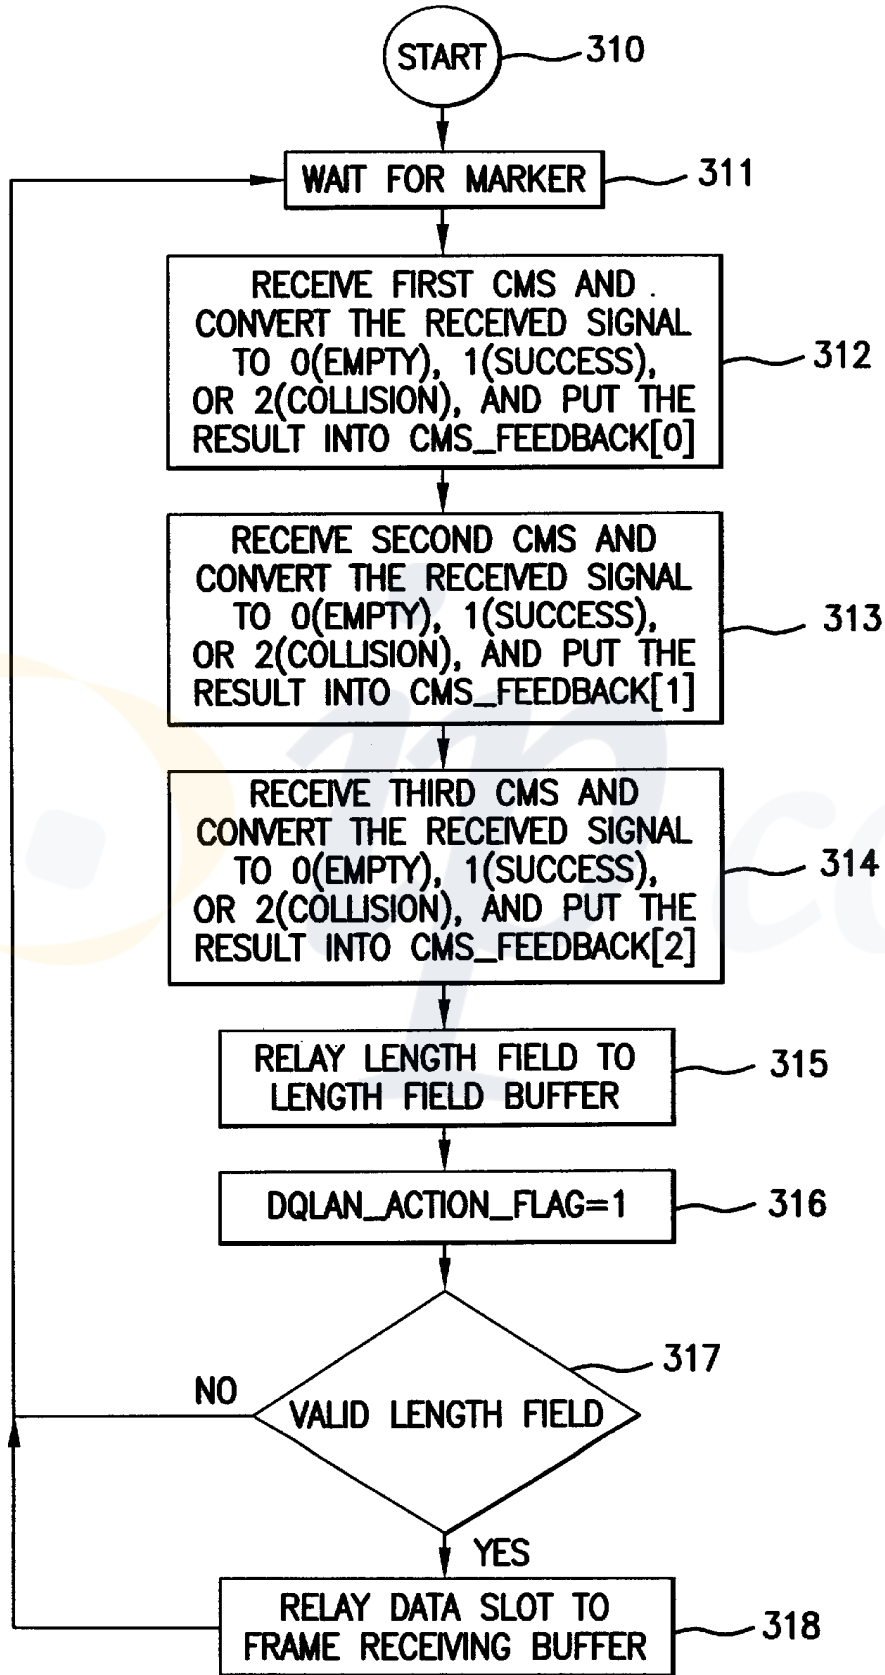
START
310

WAIT FOR MARKER
311

RECEIVE FIRST CMS AND CONVERT THE RECEIVED SIGNAL TO 0(EMPTY), 1(SUCCESS), OR 2(COLLISION), AND PUT THE RESULT INTO CMS_FEEDBACK[0]
312

RECEIVE SECOND CMS AND CONVERT THE RECEIVED SIGNAL TO 0(EMPTY), 1(SUCCESS), OR 2(COLLISION), AND PUT THE RESULT INTO CMS_FEEDBACK[1]
313

RECEIVE THIRD CMS AND CONVERT THE RECEIVED SIGNAL TO 0(EMPTY), 1(SUCCESS), OR 2(COLLISION), AND PUT THE RESULT INTO CMS_FEEDBACK[2]
314

RELAY LENGTH FIELD TO LENGTH FIELD BUFFER
315

DQLAN_ACTION_FLAG=1
316

317
NO
VALID LENGTH FIELD
YES

RELAY DATA SLOT TO FRAME RECEIVING BUFFER
318